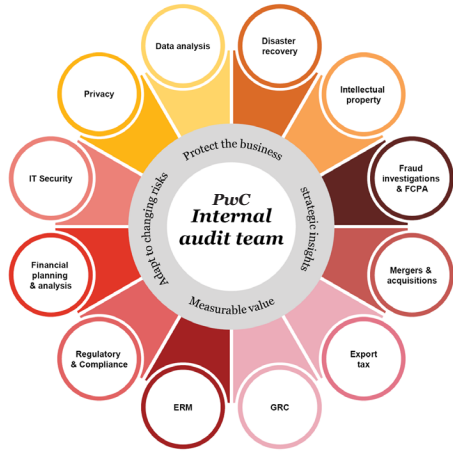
PwC
Internal
audit team

Protect the business
strategic insights
Measurable value
Adapt to changing risks

Data analysis
Disaster recovery
Intellectual property
Fraud investigations & FCPA
Mergers & acquisitions
Export tax
GRC
ERM
Regulatory & Compliance
Financial planning & analysis
IT Security
Privacy